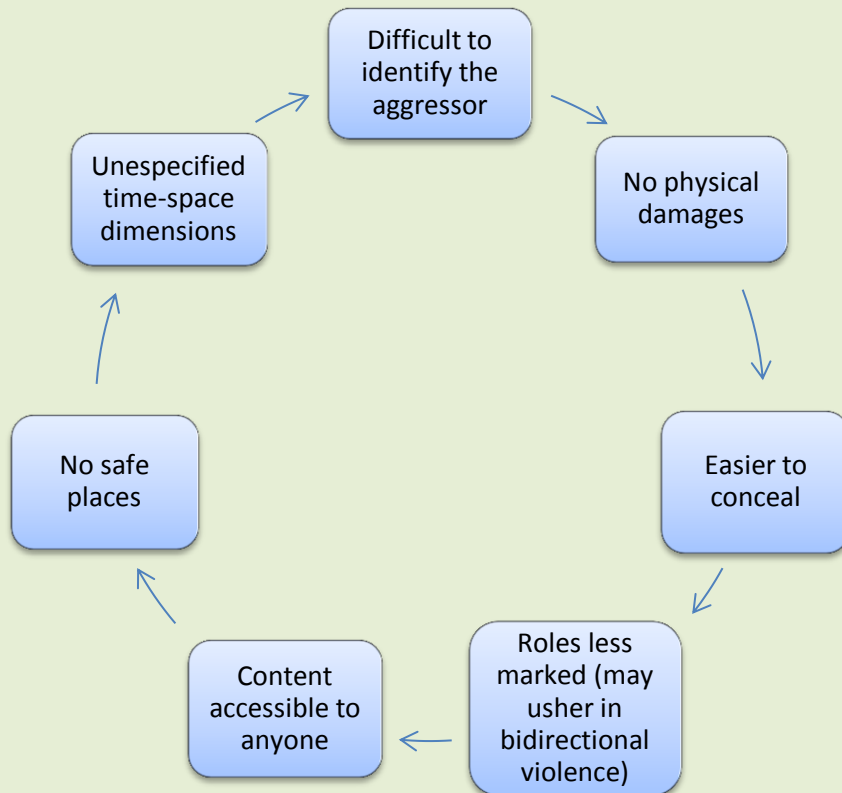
Difficult to identify the aggressor

No physical damages

Easier to conceal

Roles less marked (may usher in bidirectional violence)

Content accessible to anyone

No safe places

Unespecified time-space dimensions